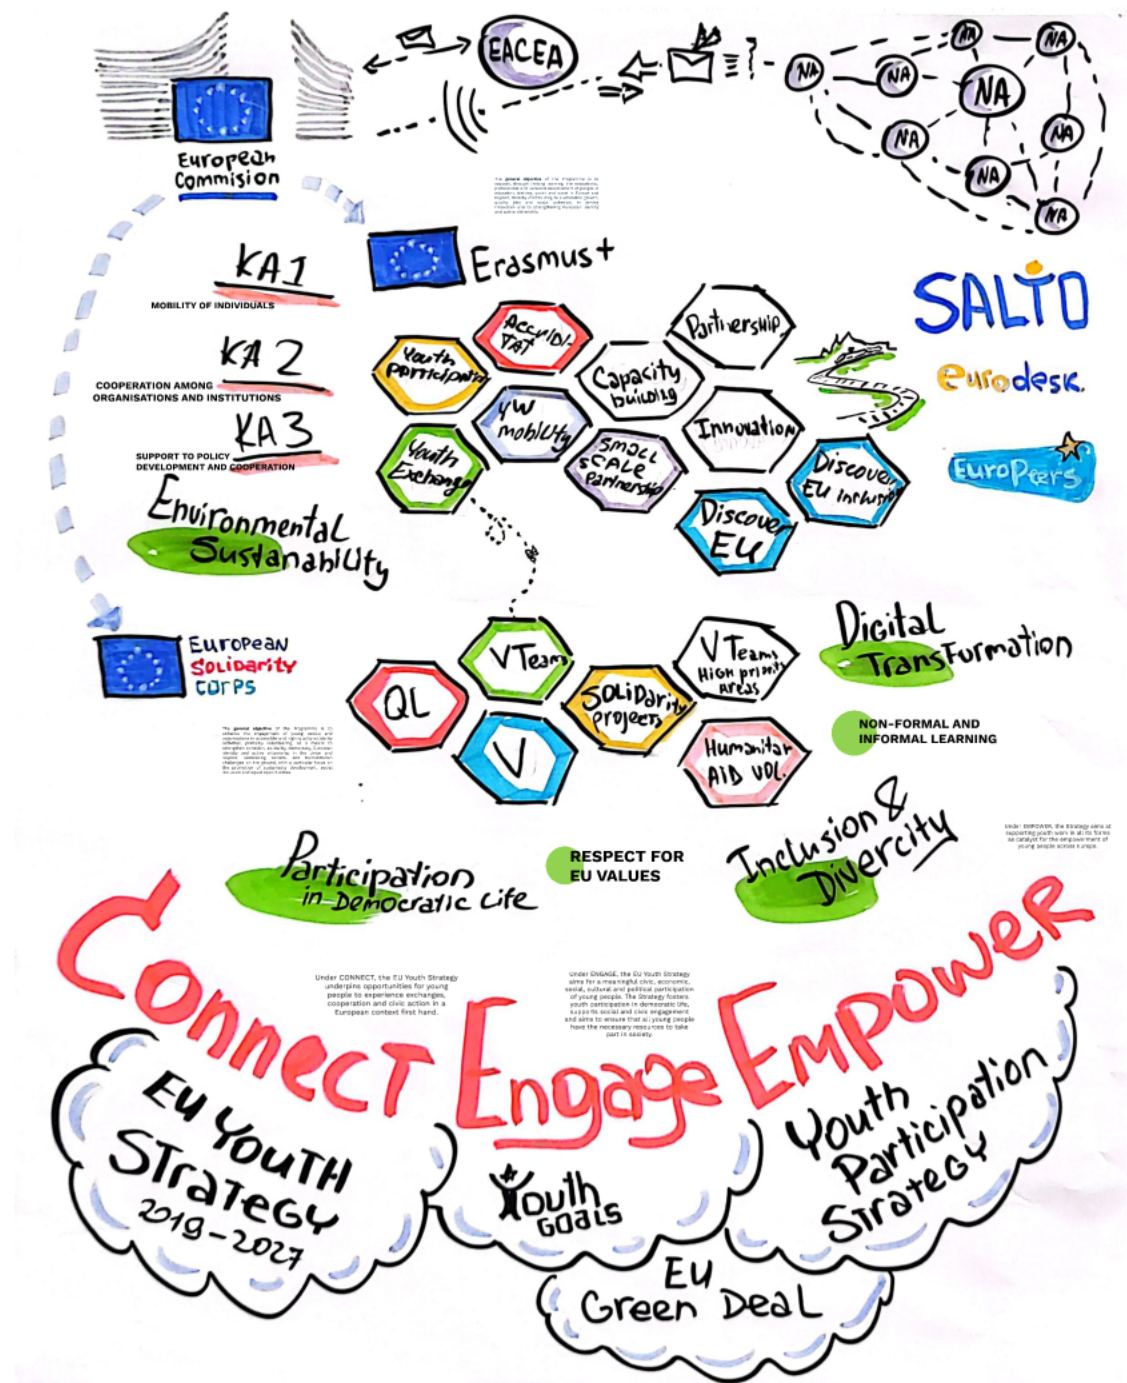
European Commision

EACEA

NA NA NA NA NA NA NA NA

The general objective of the Programme is to support, through lifelong learning, the educational, professional and personal development of people in education, training, youth and sport, in Europe and beyond, thereby contributing to sustainable growth, quality jobs and social cohesion, to driving innovation and to strengthening European identity and active citizenship.

KA1
MOBILITY OF INDIVIDUALS

Erasmus+

KA 2
COOPERATION AMONG ORGANISATIONS AND INSTITUTIONS

KA3
SUPPORT TO POLICY DEVELOPMENT AND COOPERATION

Accredi-tat

Partnership

Youth Participation

Capacity building

YW mobility

Innovation

Youth Exchange

Small scale Partnership

Discover EU Inclusion

Discover EU

SALTO

eurodesk

EuroPeers

Environmental Sustainability

European Solidarity Corps

VTeam

V Team High priority areas

Digital Transformation

QL

Solidarity projects

V

Humanitar AID VOL.

NON-FORMAL AND INFORMAL LEARNING

The general objective of the Programme is to enhance the engagement of young people and organisations in accessible and high-quality solidarity activities, primarily volunteering, as a means to strengthen cohesion, solidarity, democracy, European identity and active citizenship in the Union and beyond, addressing societal and humanitarian challenges on the ground, with a particular focus on the promotion of sustainable development, social inclusion and equal opportunities.

Participation in Democratic Life

RESPECT FOR EU VALUES

Inclusion & Diversity

Under EMPOWER, the Strategy aims at supporting youth work in all its forms as catalyst for the empowerment of young people across Europe.

Connect Engage Empower

Under CONNECT, the EU Youth Strategy underpins opportunities for young people to experience exchanges, cooperation and civic action in a European context first hand.

Under ENGAGE, the EU Youth Strategy aims for a meaningful civic, economic, social, cultural and political participation of young people. The Strategy fosters youth participation in democratic life, supports social and civic engagement and aims to ensure that all young people have the necessary resources to take part in society.

EU Youth Strategy 2019-2027

Youth Goals

Youth Participation Strategy

EU Green Deal